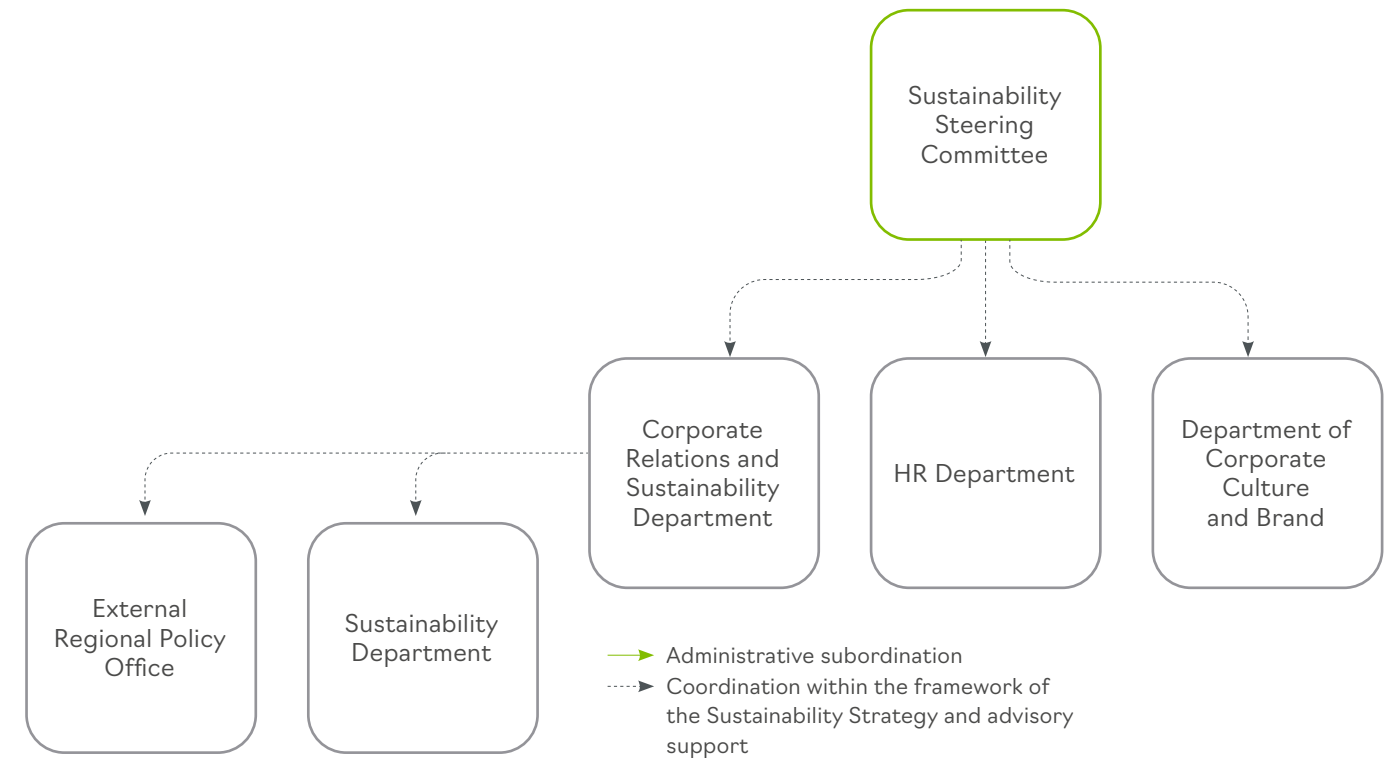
Sustainability Steering Committee

Corporate Relations and Sustainability Department

HR Department

Department of Corporate Culture and Brand

External Regional Policy Office

Sustainability Department

Administrative subordination

Coordination within the framework of the Sustainability Strategy and advisory support